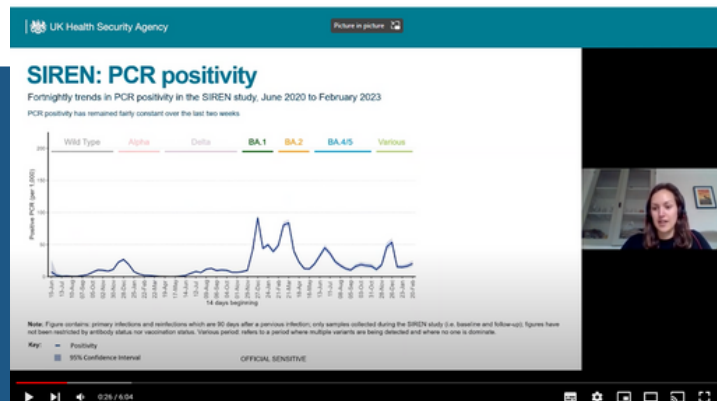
UK Health Security Agency

Picture in picture

SIREN: PCR positivity

Fortnightly trends in PCR positivity in the SIREN study, June 2020 to February 2023

PCR positivity has remained fairly constant over the last two weeks

Wild Type Alpha Delta BA.1 BA.2 BA.4/5 Various

200
150
100
50
0

Positive PCR (per 1,000)

15-Jun 13-Jul 10-Aug 07-Sep 05-Oct 02-Nov 30-Nov 28-Dec 25-Jan 22-Feb 22-Mar 19-Apr 17-May 14-Jun 12-Jul 09-Aug 06-Sep 04-Oct 01-Nov 29-Nov 27-Dec 24-Jan 21-Feb 21-Mar 18-Apr 16-May 13-Jun 11-Jul 08-Aug 05-Sep 03-Oct 31-Oct 28-Nov 26-Dec 23-Jan 20-Feb

14 days beginning

Note: Figure contains: primary infections and reinfections which are 90 days after a previous infection; only samples collected during the SIREN study (i.e. baseline and follow-up); figures have not been restricted by antibody status nor vaccination status. Various period: refers to a period where multiple variants are being detected and where no one is dominate.

Key:
Positivity
95% Confidence Interval

OFFICIAL SENSITIVE

0:26 / 6:04